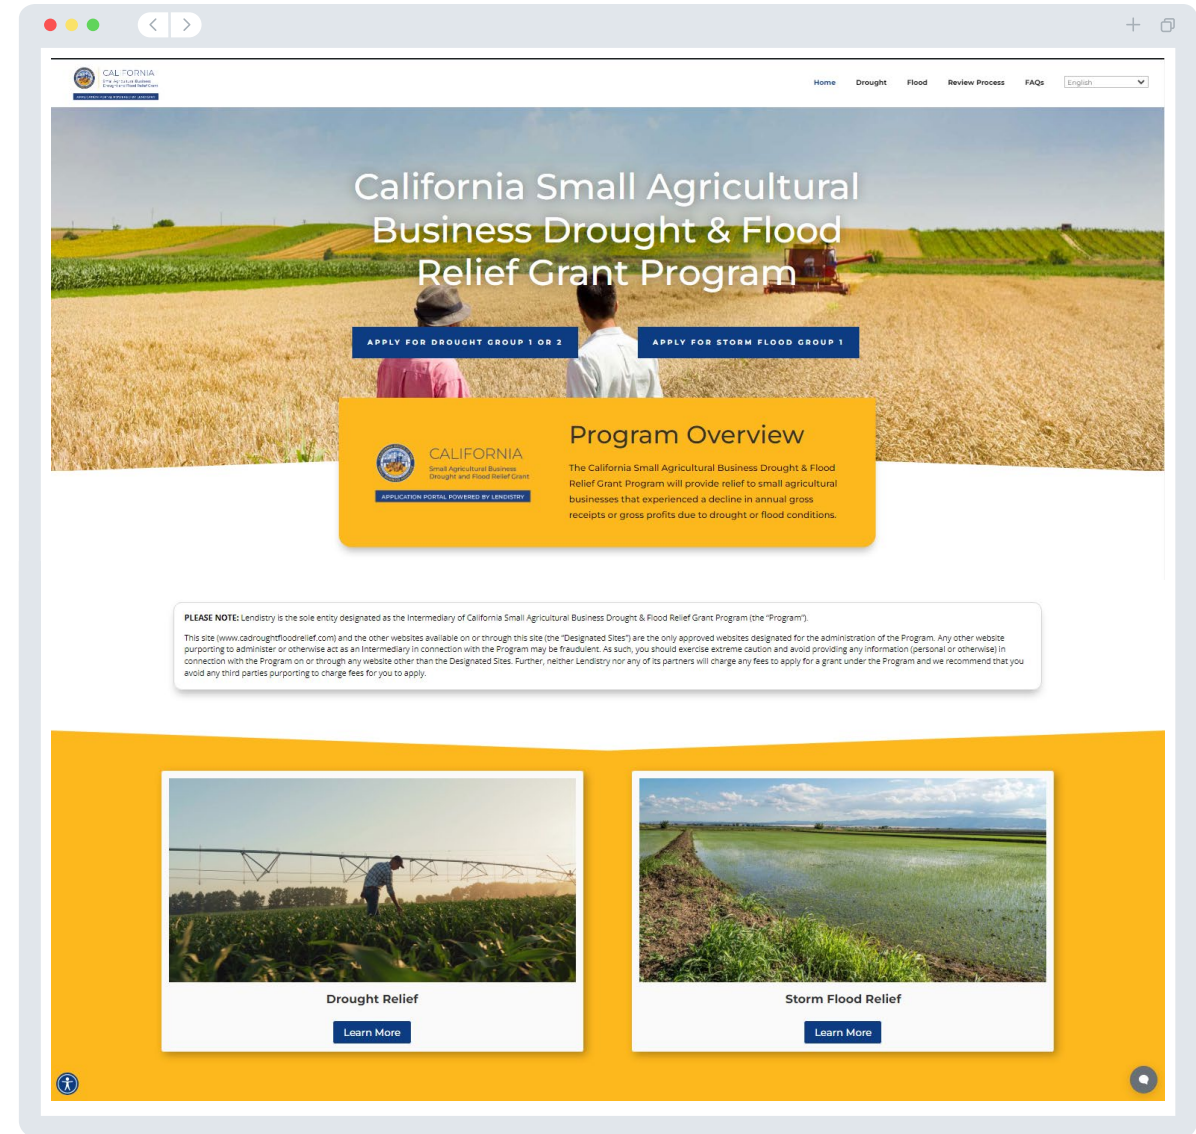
CALIFORNIA
Small Agricultural Business Drought and Flood Relief Grant
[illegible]

Home Drought Flood Review Process FAQs English

California Small Agricultural Business Drought & Flood Relief Grant Program

APPLY FOR DROUGHT GROUP 1 OR 2
APPLY FOR STORM FLOOD GROUP 1

CALIFORNIA
Small Agricultural Business Drought and Flood Relief Grant
APPLICATION PORTAL POWERED BY LENDISTRY

Program Overview

The California Small Agricultural Business Drought & Flood Relief Grant Program will provide relief to small agricultural businesses that experienced a decline in annual gross receipts or gross profits due to drought or flood conditions.

PLEASE NOTE: Lendistry is the sole entity designated as the Intermediary of California Small Agricultural Business Drought & Flood Relief Grant Program (the "Program").

This site (www.cadroughtfloodrelief.com) and the other websites available on or through this site (the "Designated Sites") are the only approved websites designated for the administration of the Program. Any other website purporting to administer or otherwise act as an Intermediary in connection with the Program may be fraudulent. As such, you should exercise extreme caution and avoid providing any information (personal or otherwise) in connection with the Program on or through any website other than the Designated Sites. Further, neither Lendistry nor any of its partners will charge any fees to apply for a grant under the Program and we recommend that you avoid any third parties purporting to charge fees for you to apply.

Drought Relief
Learn More

Storm Flood Relief
Learn More